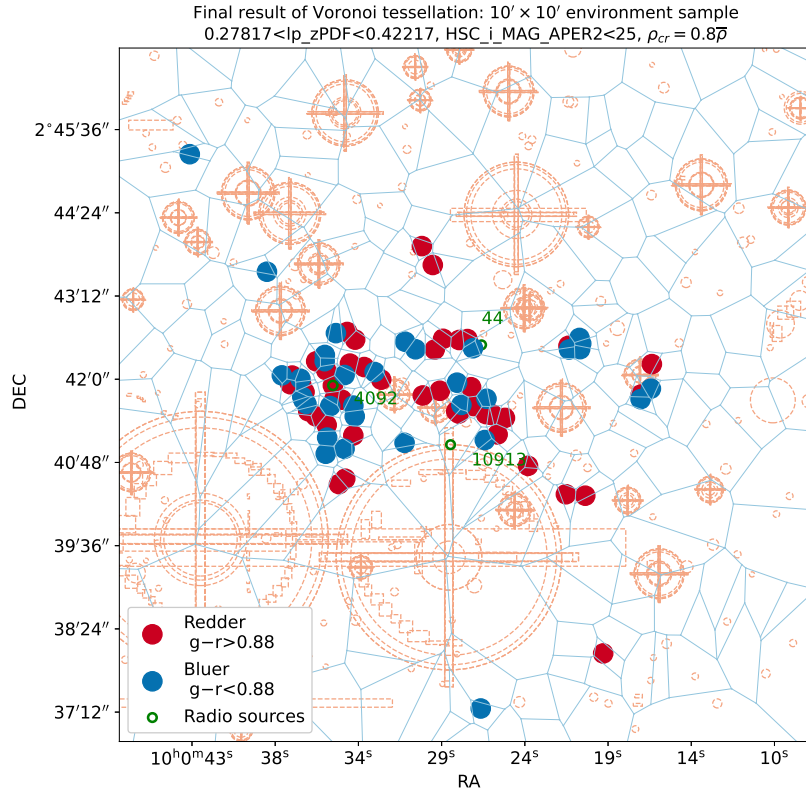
Final result of Voronoi tessellation: $10' \times 10'$ environment sample
0.27817<lp_zPDF<0.42217, HSC_i_MAG_APER2<25, $\rho_{cr} = 0.8\overline{\rho}$

DEC

$2°45'36''$
$44'24''$
$43'12''$
$42'0''$
$40'48''$
$39'36''$
$38'24''$
$37'12''$

44
4092
10913

Redder
g−r>0.88
Bluer
g−r<0.88
Radio sources

$10^h0^m43^s$
$38^s$
$34^s$
$29^s$
$24^s$
$19^s$
$14^s$
$10^s$

RA